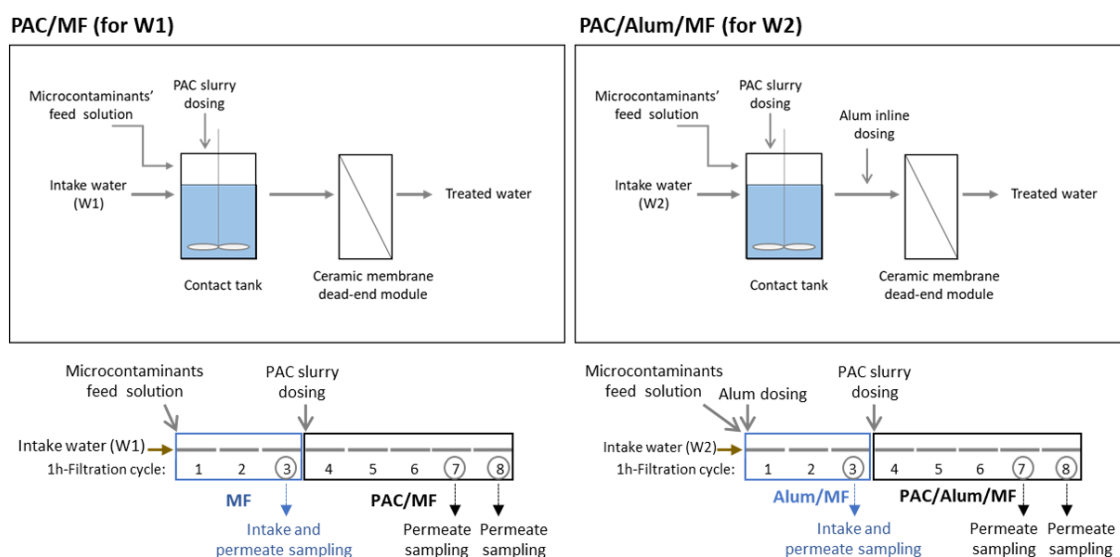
PAC/MF (for W1)

Microcontaminants' feed solution

PAC slurry dosing

Intake water (W1)

Treated water

Contact tank

Ceramic membrane dead-end module

PAC/Alum/MF (for W2)

Microcontaminants' feed solution

PAC slurry dosing

Alum inline dosing

Intake water (W2)

Treated water

Contact tank

Ceramic membrane dead-end module

Microcontaminants feed solution

PAC slurry dosing

Intake water (W1)

1h-Filtration cycle: 1 2 3 4 5 6 7 8

MF

Intake and permeate sampling

PAC/MF

Permeate sampling

Permeate sampling

Microcontaminants feed solution

Alum dosing

PAC slurry dosing

Intake water (W2)

1h-Filtration cycle: 1 2 3 4 5 6 7 8

Alum/MF

Intake and permeate sampling

PAC/Alum/MF

Permeate sampling

Permeate sampling